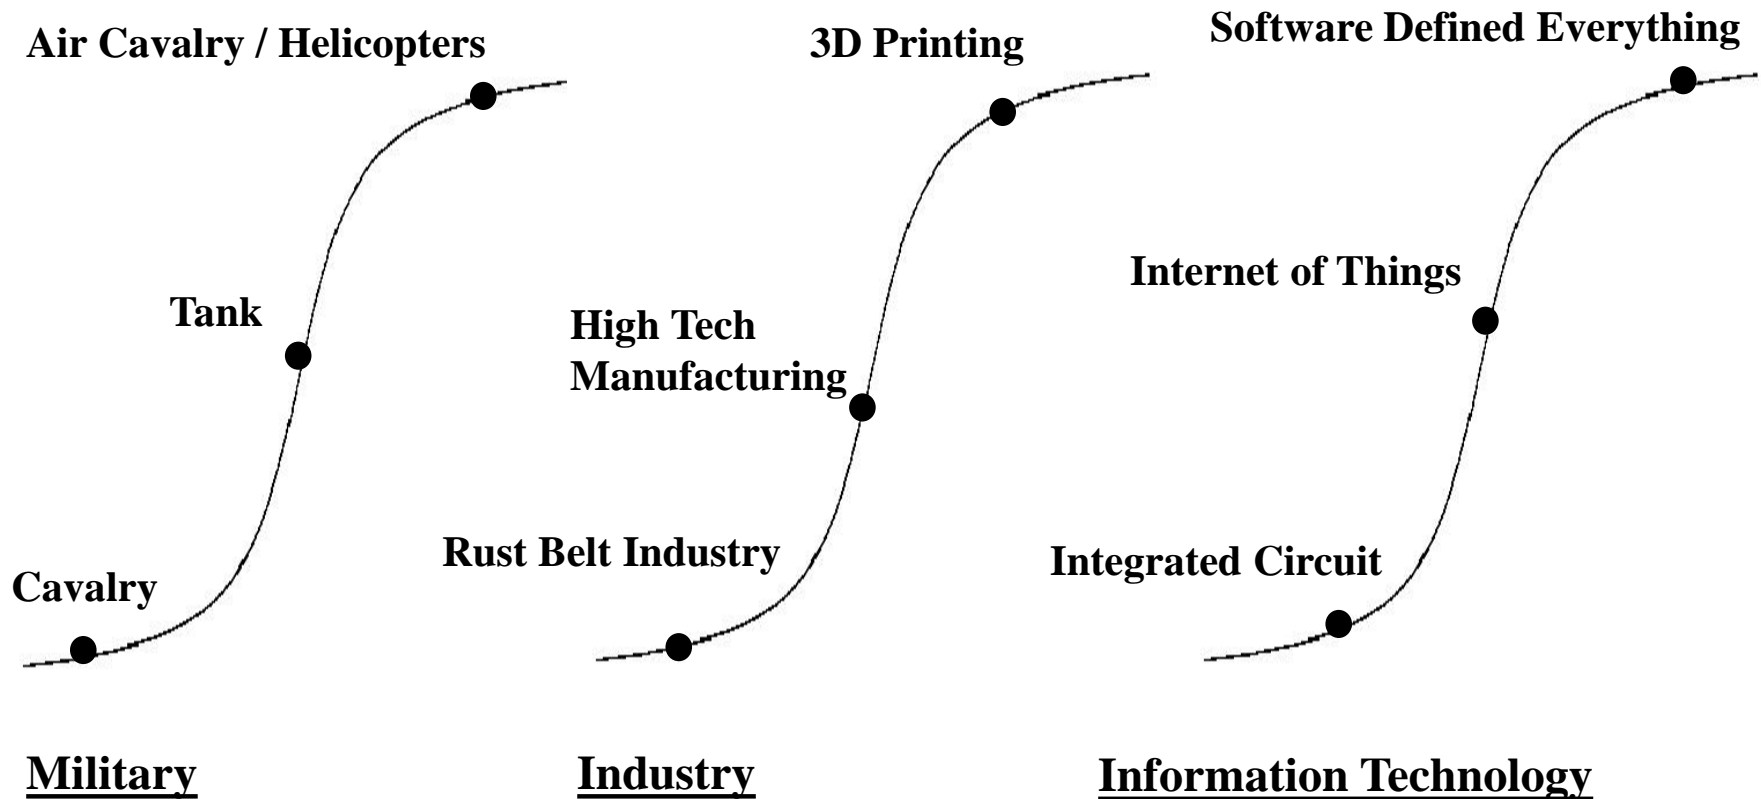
Air Cavalry / Helicopters

Tank

Cavalry

3D Printing

High Tech Manufacturing

Rust Belt Industry

Software Defined Everything

Internet of Things

Integrated Circuit

Military

Industry

Information Technology